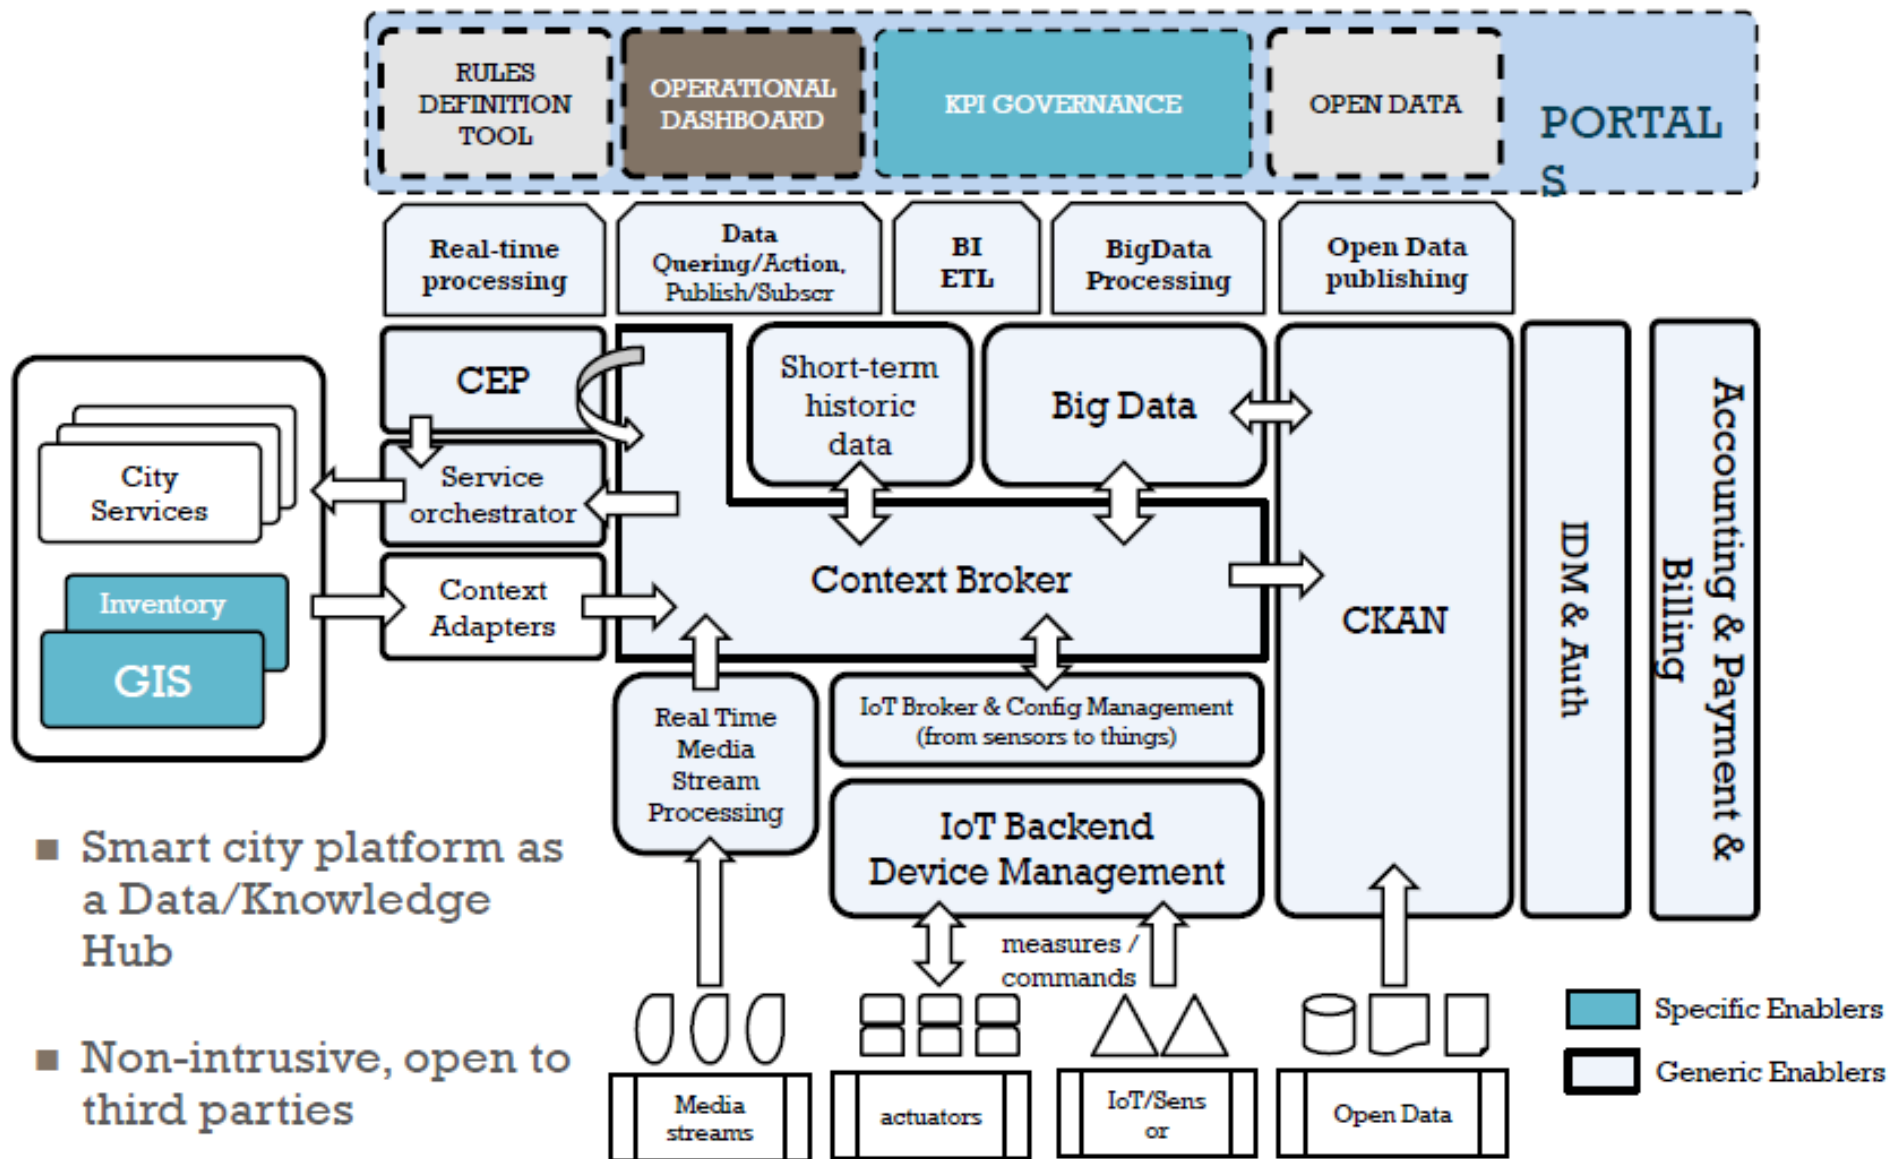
RULES DEFINITION TOOL

OPERATIONAL DASHBOARD

KPI GOVERNANCE

OPEN DATA

PORTALS

Real-time processing

Data Quering/Action, Publish/Subscr

BI ETL

BigData Processing

Open Data publishing

CEP

Short-term historic data

Big Data

City Services

Service orchestrator

Context Broker

CKAN

IDM & Auth

Accounting & Payment & Billing

Inventory

GIS

Context Adapters

Real Time Media Stream Processing

IoT Broker & Config Management (from sensors to things)

IoT Backend Device Management

measures / commands

▪ Smart city platform as a Data/Knowledge Hub

▪ Non-intrusive, open to third parties

Media streams

actuators

IoT/Sensor

Open Data

Specific Enablers

Generic Enablers